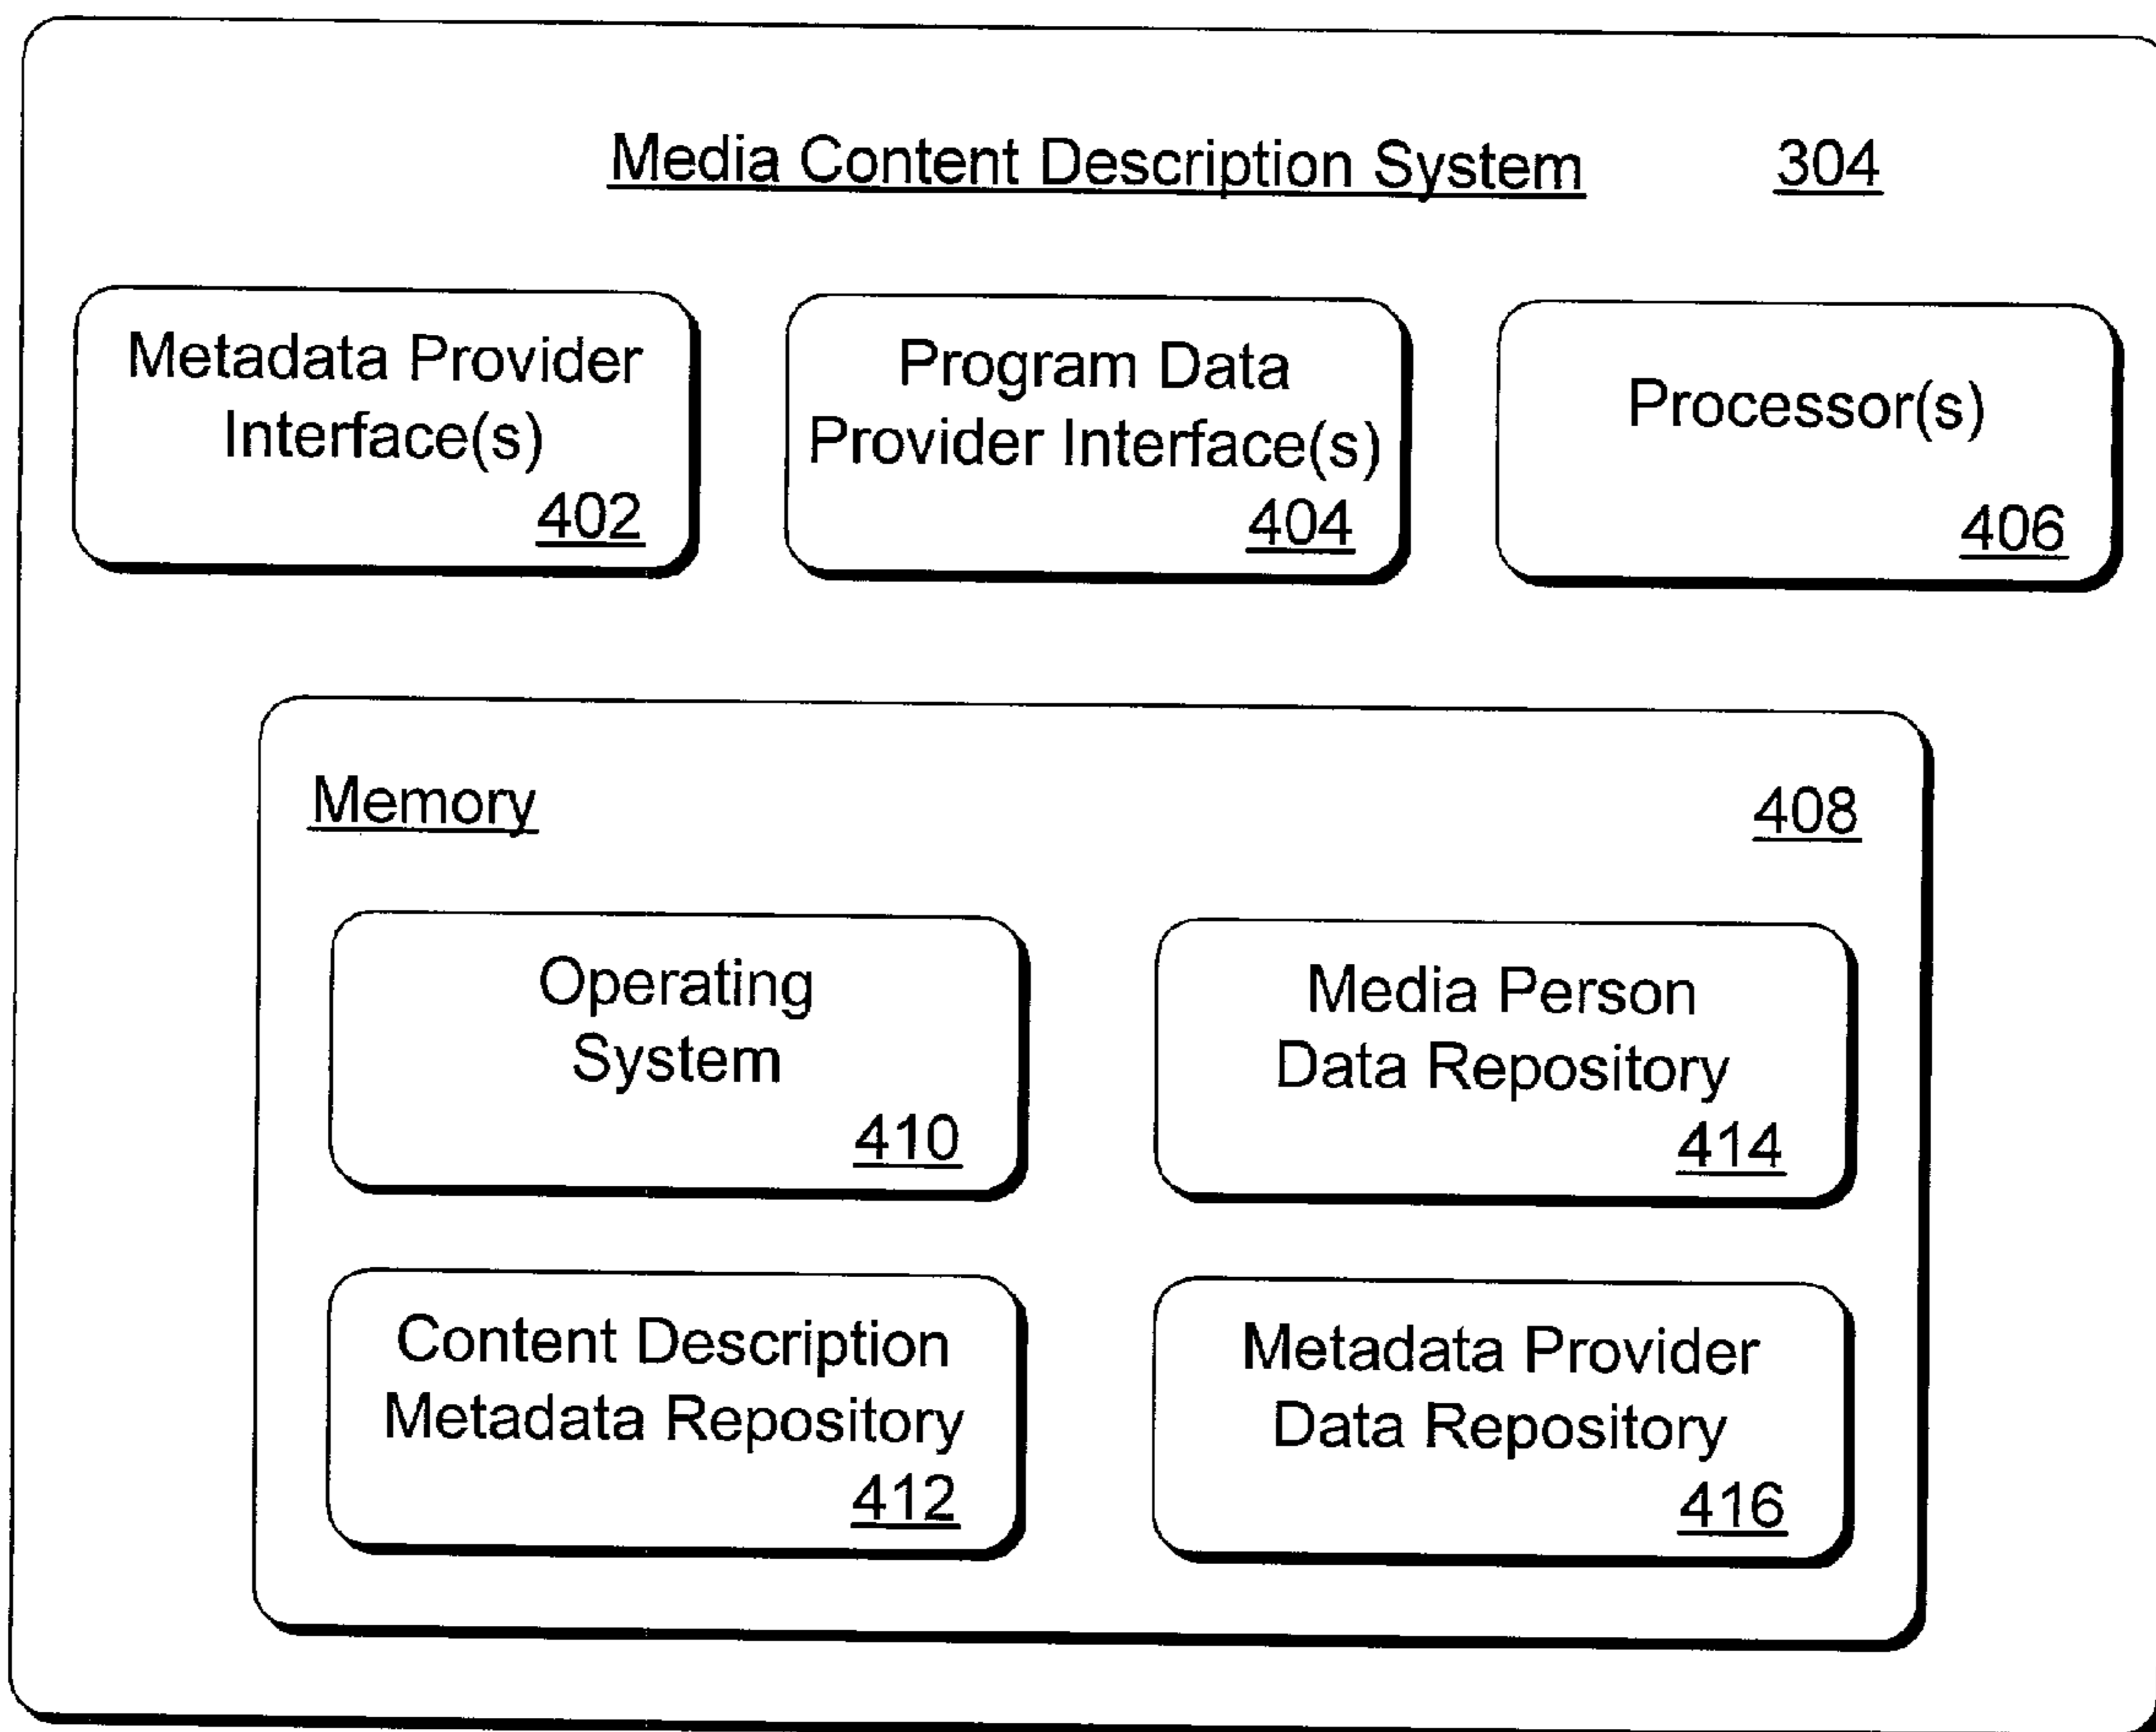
Media Content Description System 304

Metadata Provider Interface(s) 402

Program Data Provider Interface(s) 404

Processor(s) 406

Memory 408

Operating System 410

Media Person Data Repository 414

Content Description Metadata Repository 412

Metadata Provider Data Repository 416